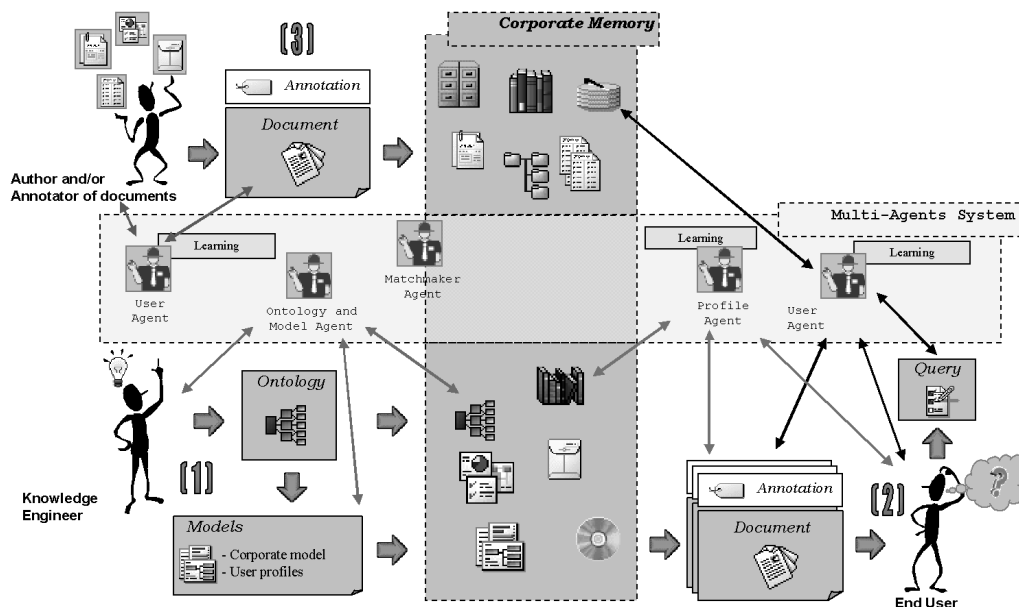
Corporate Memory

(3)

Annotation

Document

Author and/or Annotator of documents

Multi-Agents System

Learning

User Agent

Ontology and Model Agent

Matchmaker Agent

Learning

Profile Agent

Learning

User Agent

Query

Ontology

(1)

Knowledge Engineer

Models
- Corporate model
- User profiles

Annotation

Document

(2)

?

End User